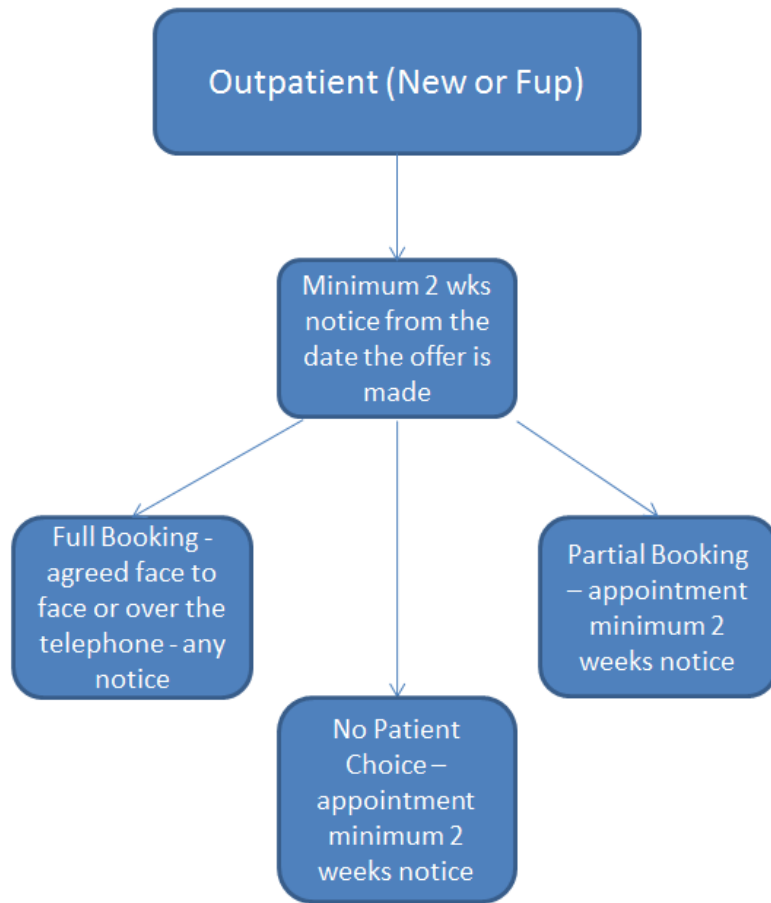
Outpatient (New or Fup)

Minimum 2 wks notice from the date the offer is made

Full Booking - agreed face to face or over the telephone - any notice

No Patient Choice – appointment minimum 2 weeks notice

Partial Booking – appointment minimum 2 weeks notice